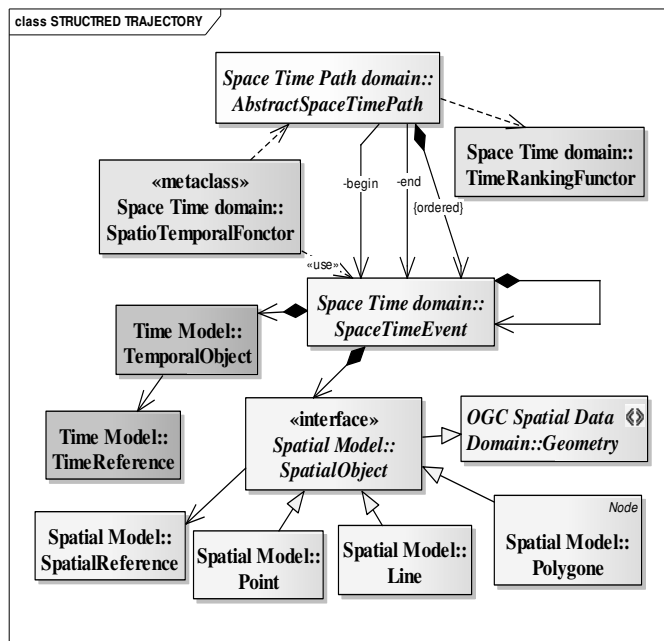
class STRUCTRED TRAJECTORY

Space Time Path domain::
AbstractSpaceTimePath

Space Time domain::
TimeRankingFunctor

«metaclass»
Space Time domain::
SpatioTemporalFonctor

-begin

-end

{ordered}

«use»

Space Time domain::
SpaceTimeEvent

Time Model::
TemporalObject

Time Model::
TimeReference

«interface»
Spatial Model::
SpatialObject

OGC Spatial Data
Domain::Geometry

Node

Spatial Model::
SpatialReference

Spatial Model::
Point

Spatial Model::
Line

Spatial Model::
Polygone